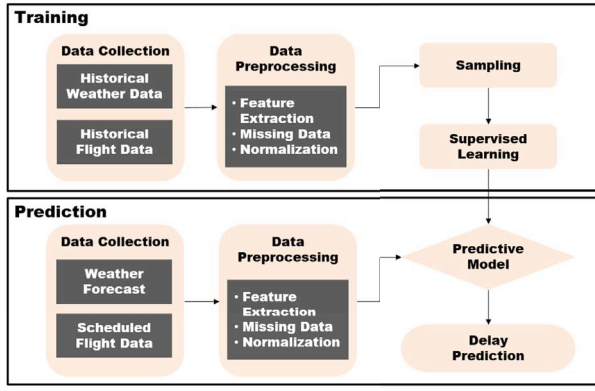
Training

Data Collection

Historical Weather Data

Historical Flight Data

Data Preprocessing

• Feature Extraction
• Missing Data
• Normalization

Sampling

Supervised Learning

Prediction

Data Collection

Weather Forecast

Scheduled Flight Data

Data Preprocessing

• Feature Extraction
• Missing Data
• Normalization

Predictive Model

Delay Prediction